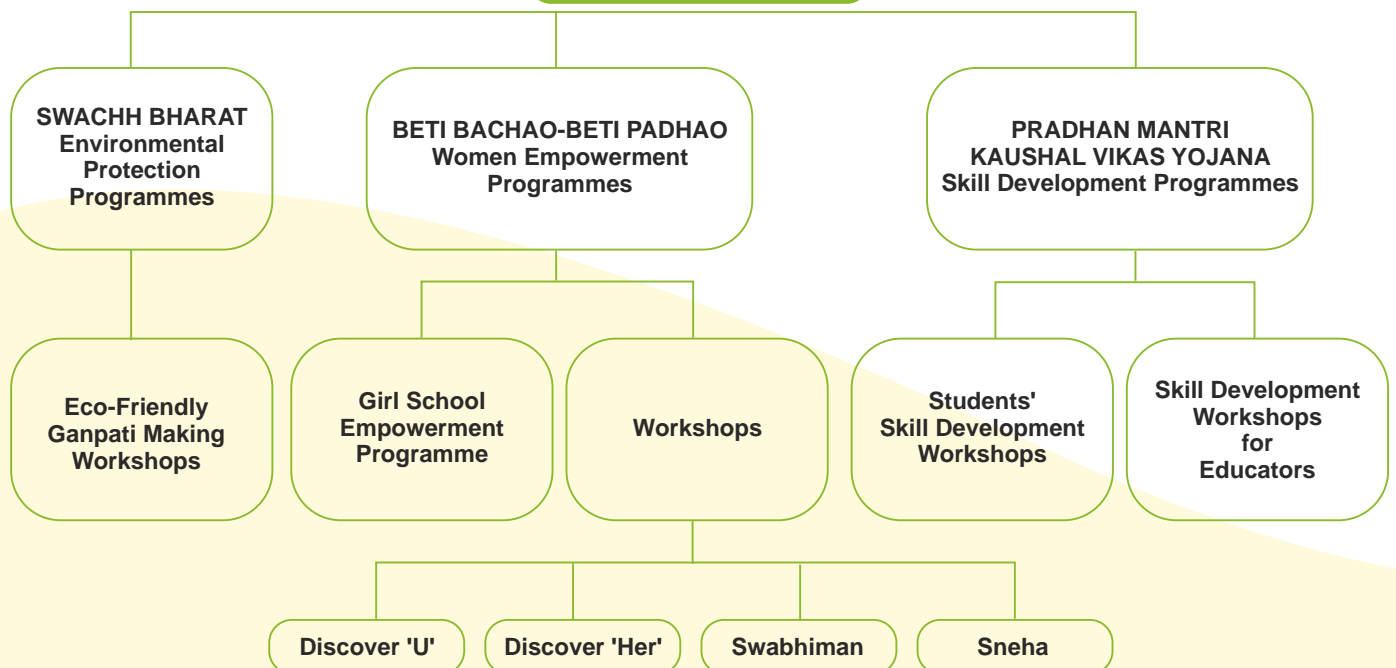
SWACHH BHARAT
Environmental Protection Programmes

BETI BACHAO-BETI PADHAO
Women Empowerment Programmes

PRADHAN MANTRI KAUSHAL VIKAS YOJANA
Skill Development Programmes

Eco-Friendly Ganpati Making Workshops

Girl School Empowerment Programme

Workshops

Students' Skill Development Workshops

Skill Development Workshops for Educators

Discover 'U'

Discover 'Her'

Swabhiman

Sneha